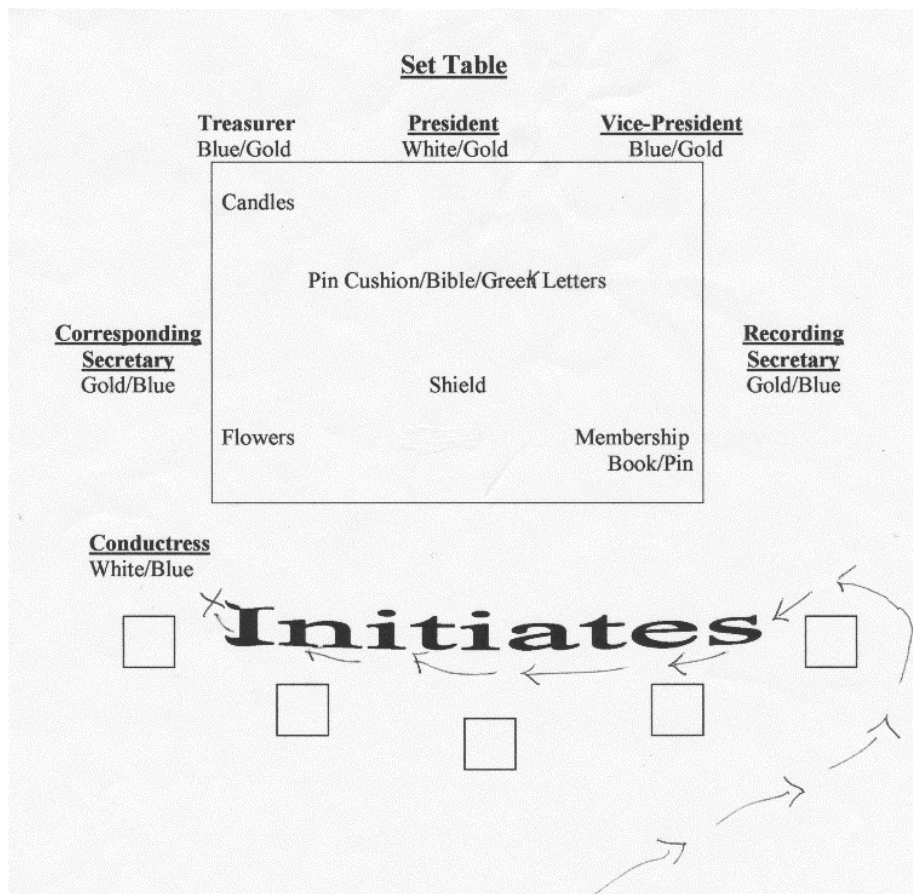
Set Table

Treasurer
Blue/Gold

President
White/Gold

Vice-President
Blue/Gold

Candles

Pin Cushion/Bible/Greek Letters

Corresponding Secretary
Gold/Blue

Shield

Recording Secretary
Gold/Blue

Flowers

Membership Book/Pin

Conductress
White/Blue

Initiates